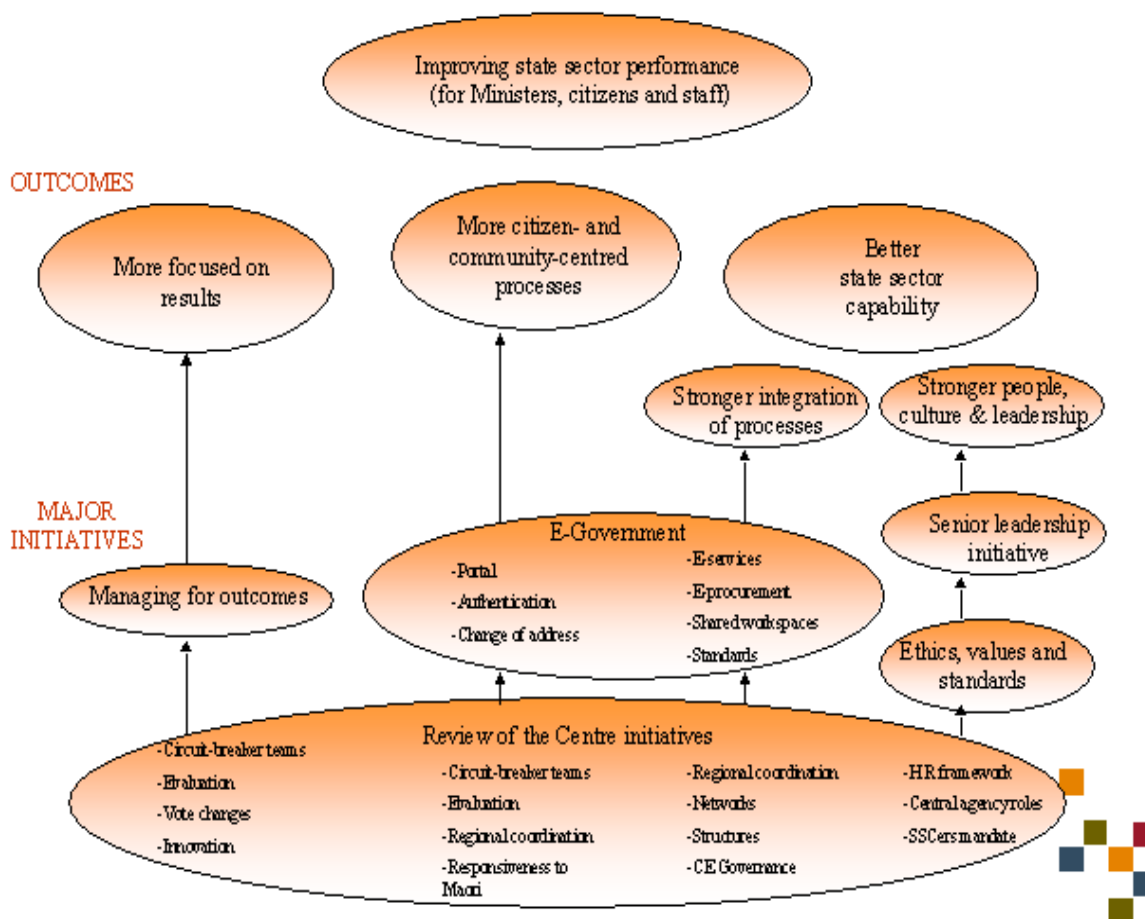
Improving state sector performance (for Ministers, citizens and staff)

OUTCOMES

More focused on results

More citizen- and community-centred processes

Better state sector capability

Stronger integration of processes

Stronger people, culture & leadership

MAJOR INITIATIVES

Senior leadership initiative

E-Government

-Portal
-Authentication
-Change of address

-Eservices
-Eprocurement
-Shared workspaces
-Standards

Managing for outcomes

Ethics, values and standards

Review of the Centre initiatives

-Circuit-breaker teams
-Evaluation
-Vote changes
-Innovation

-Circuit-breaker teams
-Evaluation
-Regional coordination
-Responsiveness to Maori

-Regional coordination
-Networks
-Structures
-CE Governance

-HR framework
-Central agency roles
-SSCers mandate